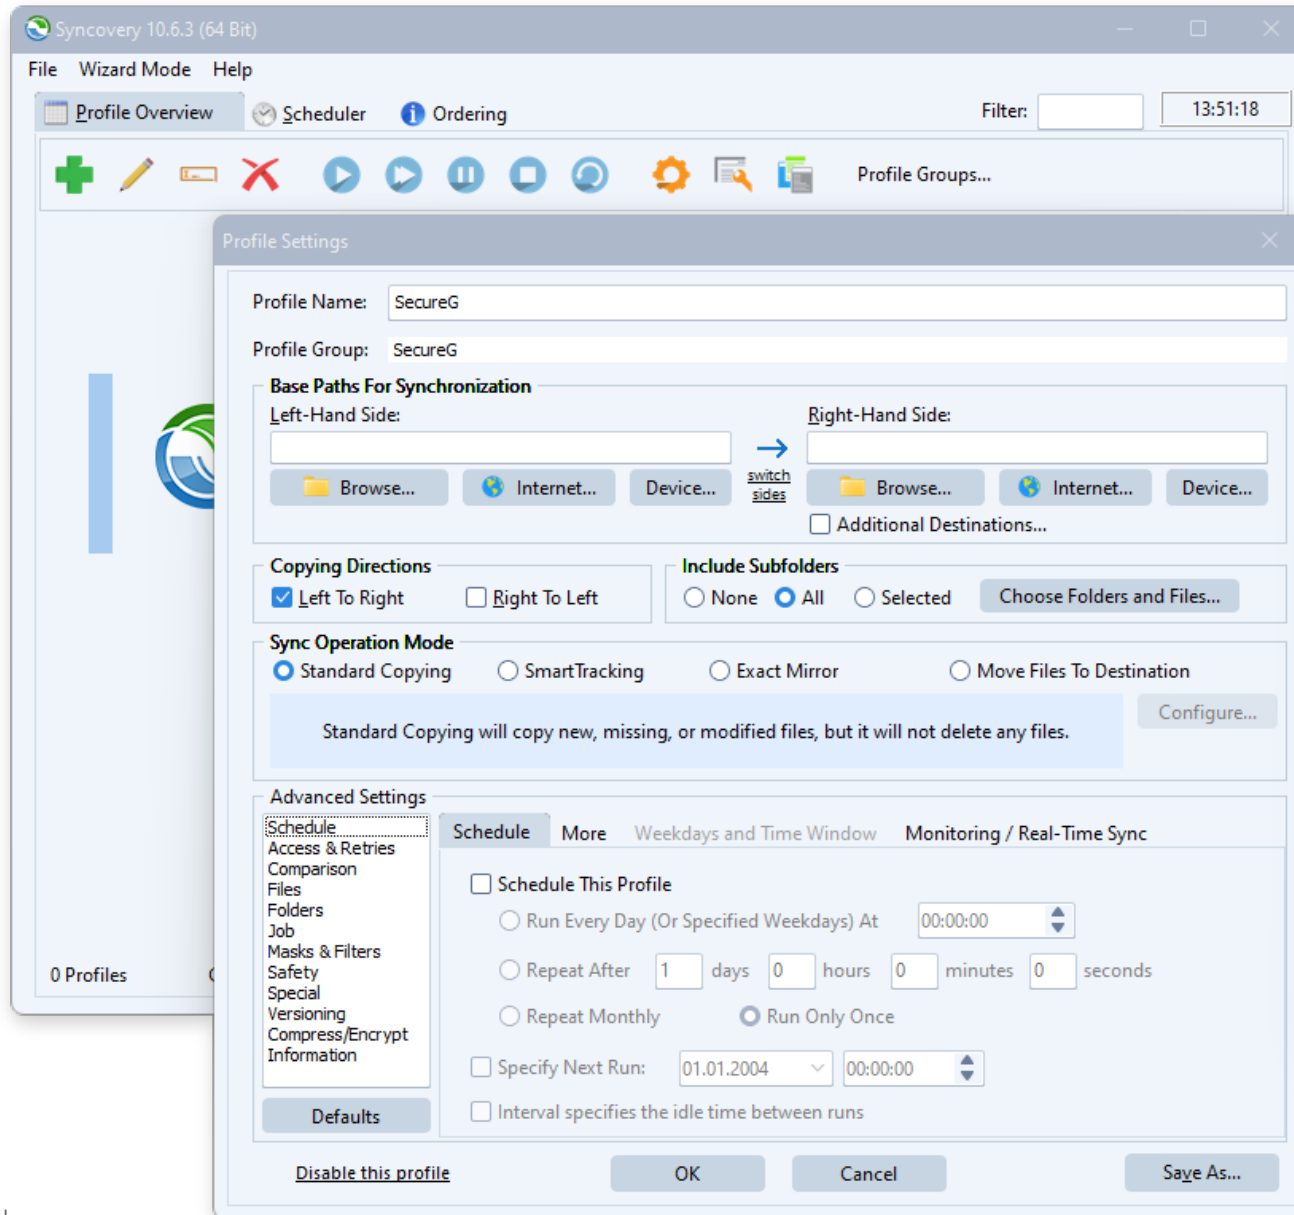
Syncovery 10.6.3 (64 Bit)

File Wizard Mode Help

Profile Overview Scheduler Ordering Filter: 13:51:18

Profile Groups...

0 Profiles

Profile Settings

Profile Name: SecureG

Profile Group: SecureG

Base Paths For Synchronization

Left-Hand Side:

Right-Hand Side:

Browse... Internet... Device...

switch sides

Browse... Internet... Device...

Additional Destinations...

Copying Directions

Left To Right Right To Left

Include Subfolders

None All Selected Choose Folders and Files...

Sync Operation Mode

Standard Copying SmartTracking Exact Mirror Move Files To Destination

Standard Copying will copy new, missing, or modified files, but it will not delete any files.

Configure...

Advanced Settings

Schedule
Access & Retries
Comparison
Files
Folders
Job
Masks & Filters
Safety
Special
Versioning
Compress/Encrypt
Information

Defaults

Schedule More Weekdays and Time Window Monitoring / Real-Time Sync

Schedule This Profile

Run Every Day (Or Specified Weekdays) At 00:00:00

Repeat After 1 days 0 hours 0 minutes 0 seconds

Repeat Monthly Run Only Once

Specify Next Run: 01.01.2004 00:00:00

Interval specifies the idle time between runs

Disable this profile OK Cancel Save As...